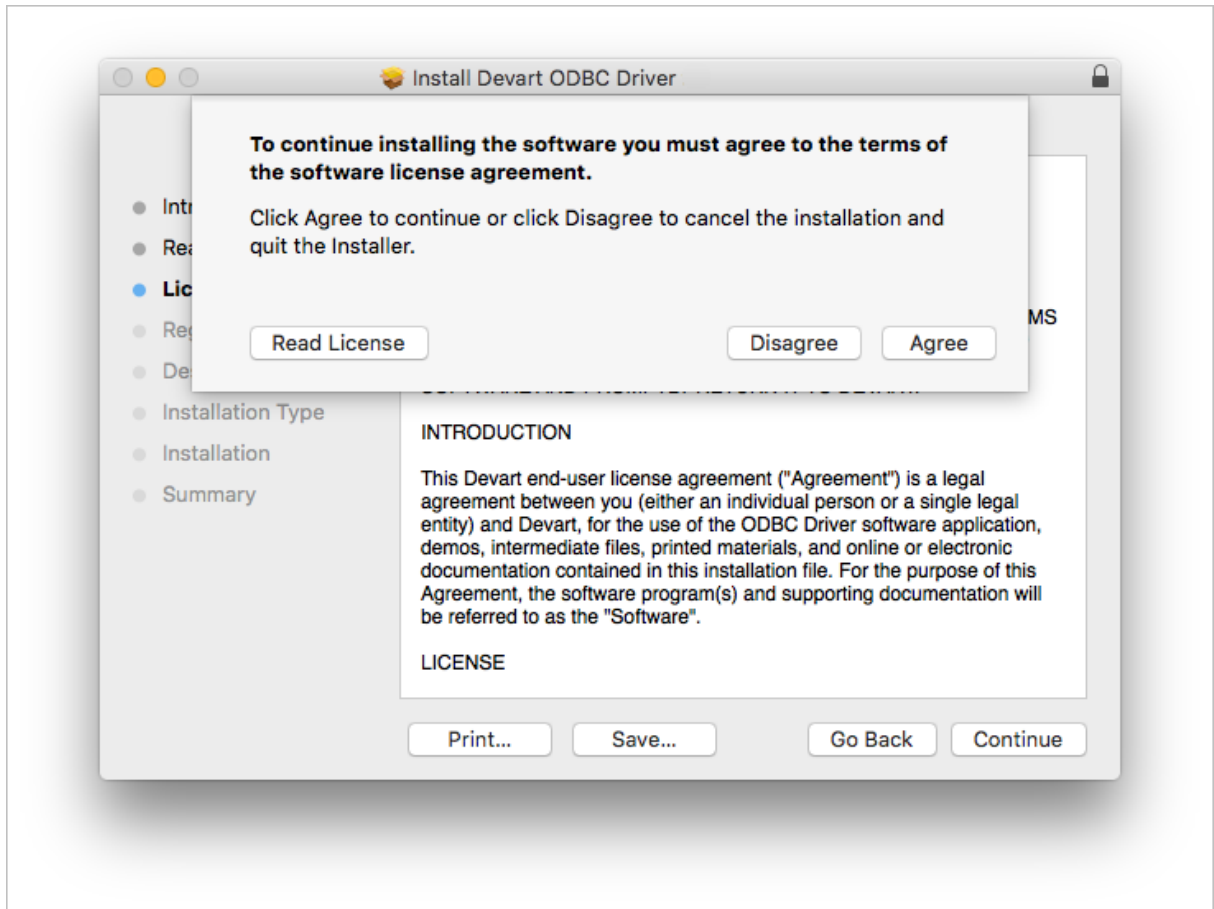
Install Devart ODBC Driver

To continue installing the software you must agree to the terms of the software license agreement.

Click Agree to continue or click Disagree to cancel the installation and quit the Installer.

Read License

Disagree

Agree

Intr

Rea

Lic

Reg

De

Installation Type

Installation

Summary

MS

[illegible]

INTRODUCTION

This Devart end-user license agreement ("Agreement") is a legal agreement between you (either an individual person or a single legal entity) and Devart, for the use of the ODBC Driver software application, demos, intermediate files, printed materials, and online or electronic documentation contained in this installation file. For the purpose of this Agreement, the software program(s) and supporting documentation will be referred to as the "Software".

LICENSE

Print...

Save...

Go Back

Continue